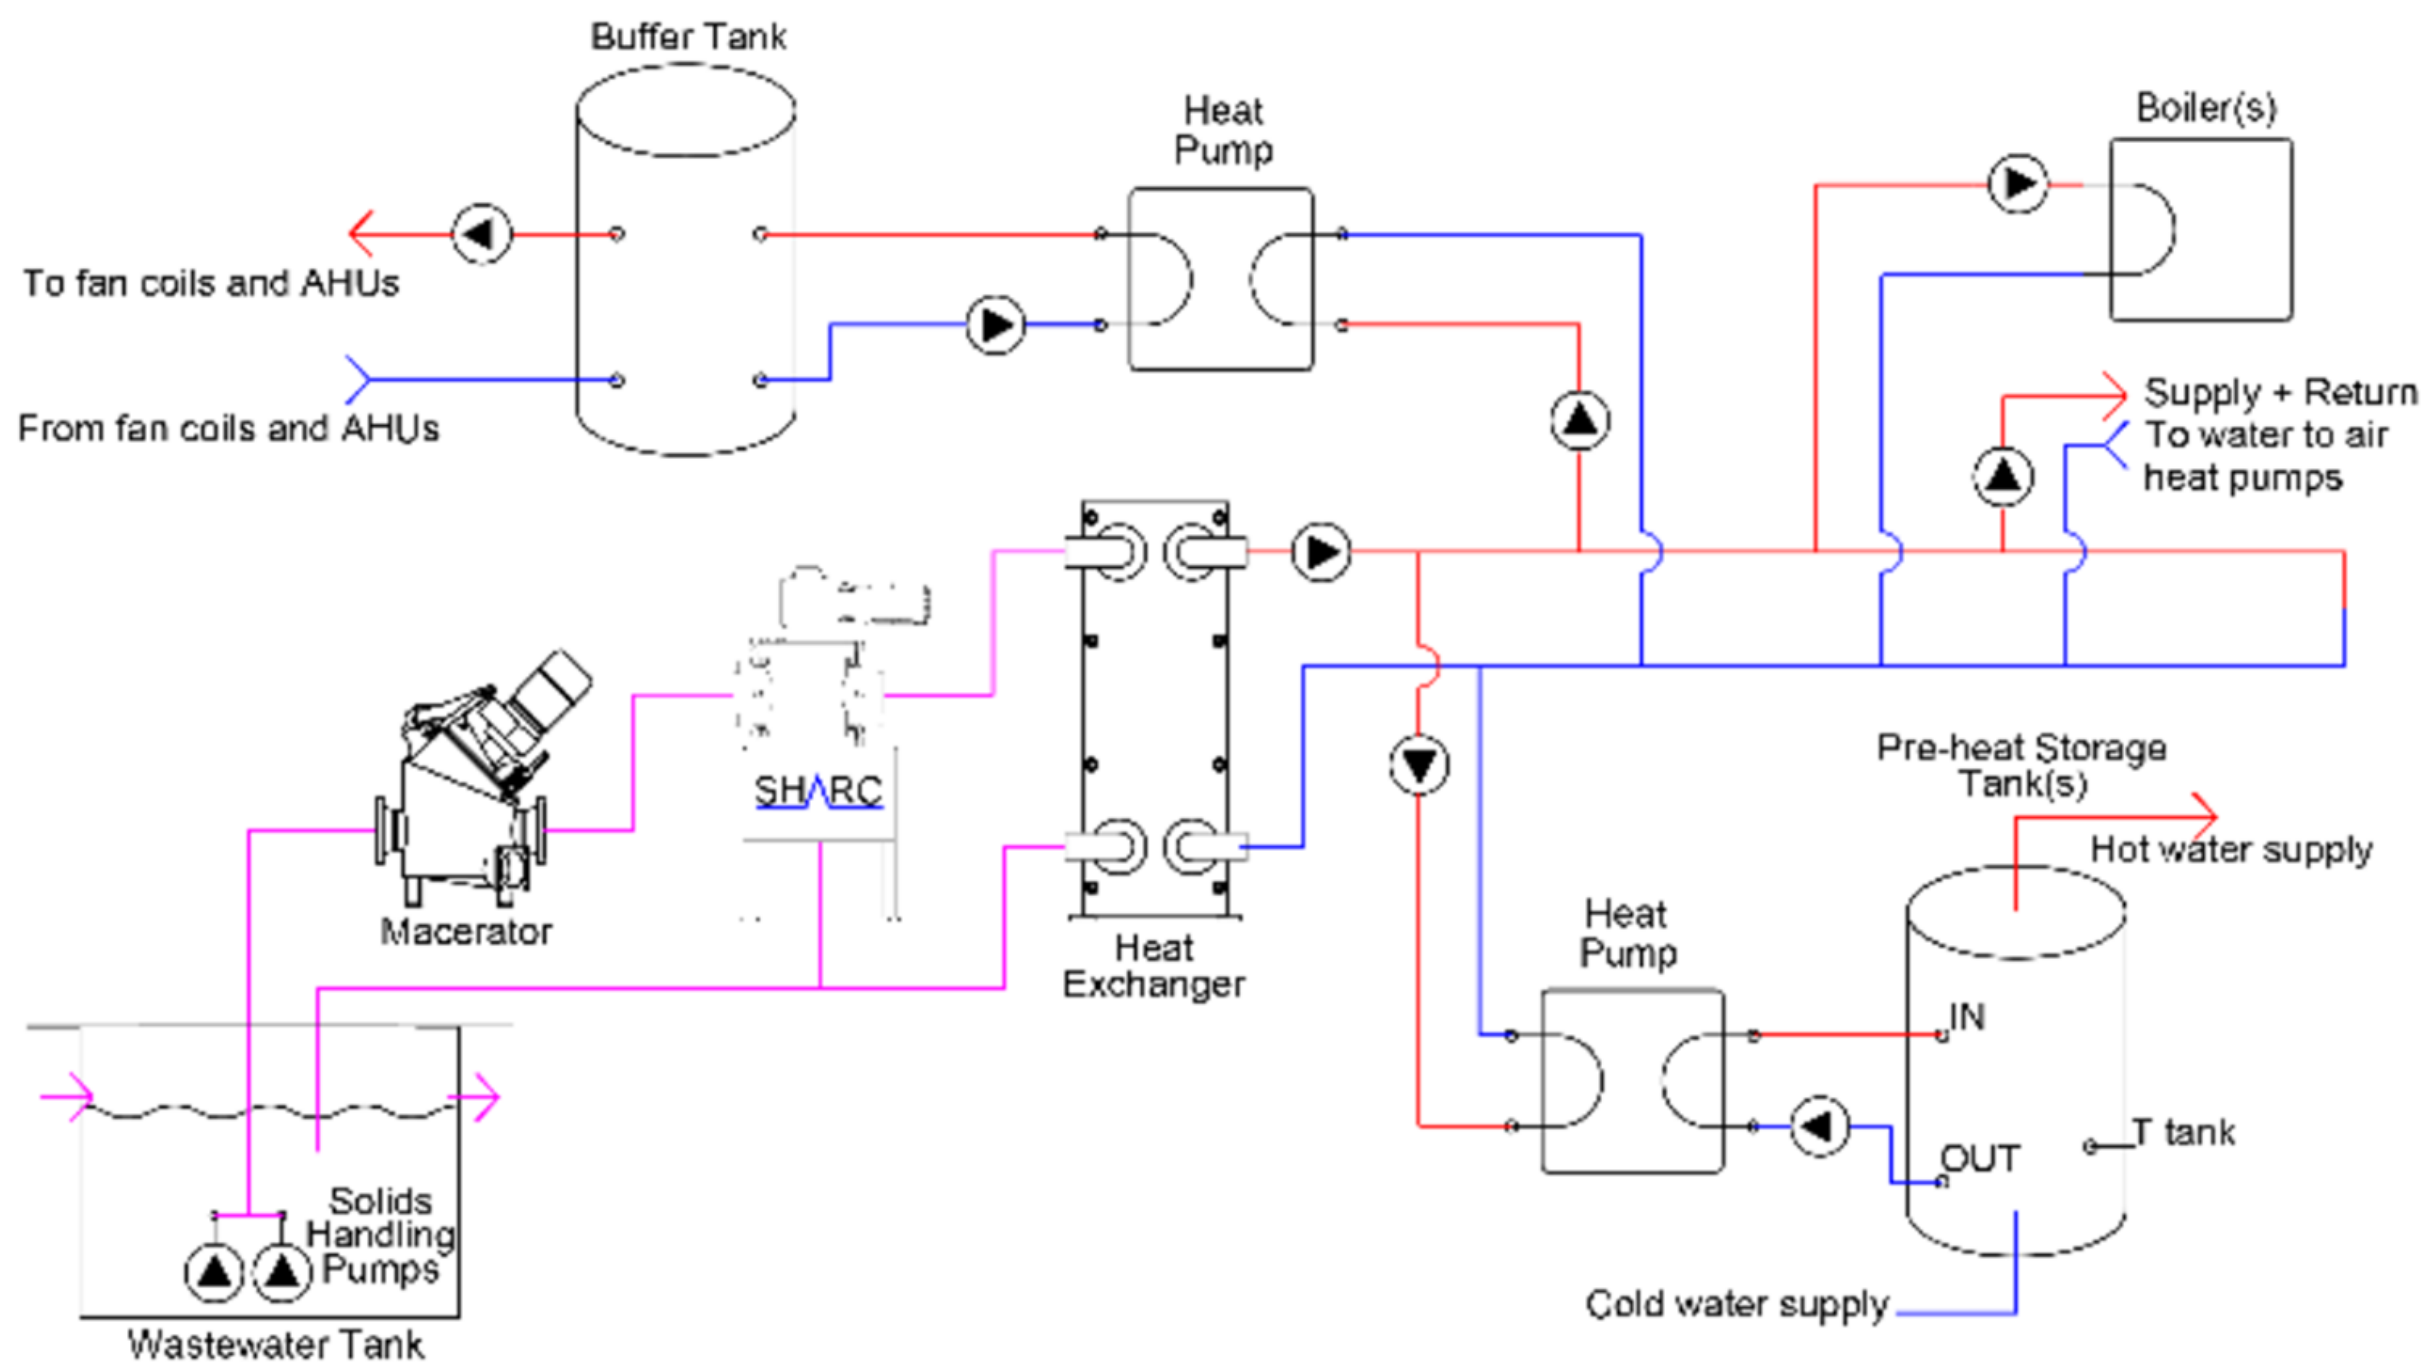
Buffer Tank

Heat Pump

Boiler(s)

To fan coils and AHUs

From fan coils and AHUs

Supply + Return To water to air heat pumps

SHARC

Macerator

Heat Exchanger

Pre-heat Storage Tank(s)

Hot water supply

Heat Pump

IN

OUT

T tank

Solids Handling Pumps

Wastewater Tank

Cold water supply